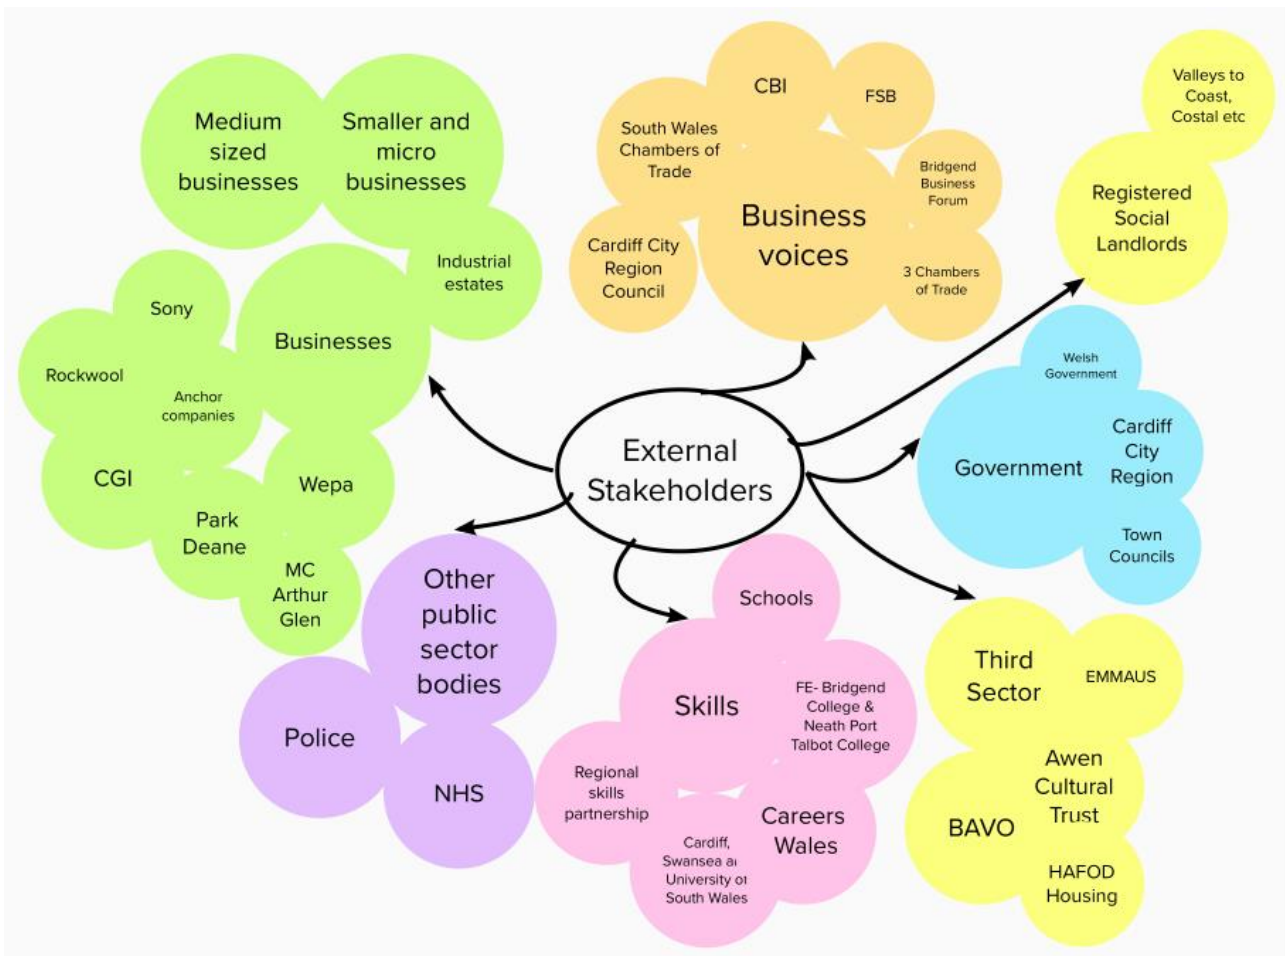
Medium sized businesses

Smaller and micro businesses

Industrial estates

Sony

Businesses

Rockwool

Anchor companies

CGI

Wepa

Park Deane

MC Arthur Glen

South Wales Chambers of Trade

CBI

FSB

Bridgend Business Forum

Business voices

Cardiff City Region Council

3 Chambers of Trade

Valleys to Coast, Costal etc

Registered Social Landlords

Welsh Government

Government

Cardiff City Region

Town Councils

External Stakeholders

Other public sector bodies

Police

NHS

Schools

Skills

FE- Bridgend College & Neath Port Talbot College

Regional skills partnership

Careers Wales

Cardiff, Swansea a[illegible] University o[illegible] South Wales

Third Sector

EMMAUS

Awen Cultural Trust

BAVO

HAFOD Housing